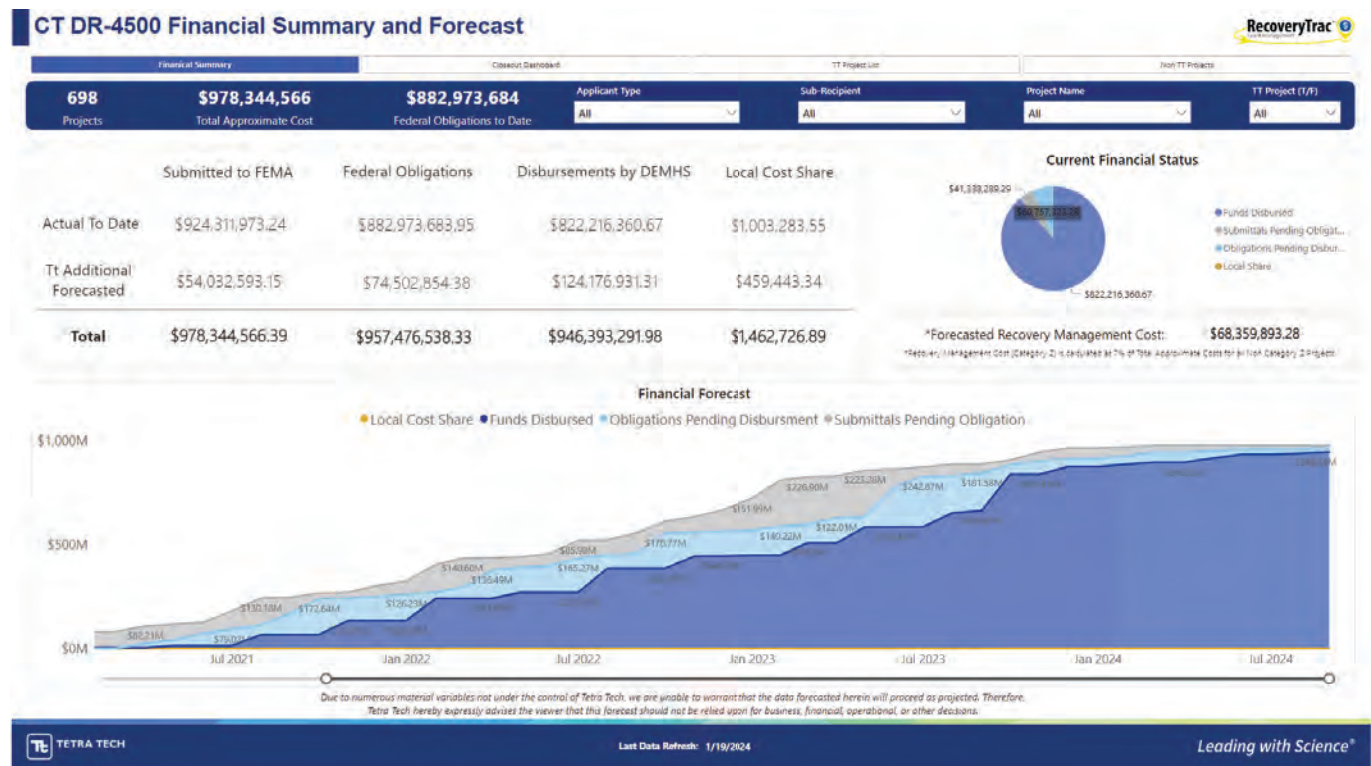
CT DR-4500 Financial Summary and Forecast

RecoveryTrac

Financial Summary | Closeout Dashboard | TT Project List | Non TT Projects

698
Projects

$978,344,566
Total Approximate Cost

$882,973,684
Federal Obligations to Date

Applicant Type
All

Sub-Recipient
All

Project Name
All

TT Project (T/F)
All

| | Submitted to FEMA | Federal Obligations | Disbursements by DEMHS | Local Cost Share |
|---|---|---|---|---|
| Actual To Date | $924,311,973.24 | $882,973,683.95 | $822,216,360.67 | $1,003,283.55 |
| Tt Additional Forecasted | $54,032,593.15 | $74,502,854.38 | $124,176,931.31 | $459,443.34 |
| Total | $978,344,566.39 | $957,476,538.33 | $946,393,291.98 | $1,462,726.89 |

Current Financial Status

$41,338,289.29
$60,757,323.28
$822,216,360.67

Funds Disbursed
Submittals Pending Obligat...
Obligations Pending Disbur...
Local Share

*Forecasted Recovery Management Cost: $68,359,893.28
*Recovery Management Cost (Category Z) is calculated at 7% of Total Approximate Costs for all Non Category Z Projects.

Financial Forecast

Local Cost Share Funds Disbursed Obligations Pending Disbursment Submittals Pending Obligation

$1,000M
$500M
$0M

$82.21M
$75.08M
$130.18M
$172.64M
$126.23M
$143.60M
$135.49M
$85.98M
$165.27M
$170.77M
$151.99M
$140.22M
$226.80M
$122.01M
$223.28M
$242.87M
$161.58M

Jul 2021 | Jan 2022 | Jul 2022 | Jan 2023 | Jul 2023 | Jan 2024 | Jul 2024

Due to numerous material variables not under the control of Tetra Tech, we are unable to warrant that the data forecasted herein will proceed as projected. Therefore, Tetra Tech hereby expressly advises the viewer that this forecast should not be relied upon for business, financial, operational, or other decisions.

TETRA TECH

Last Data Refresh: 1/19/2024

Leading with Science®